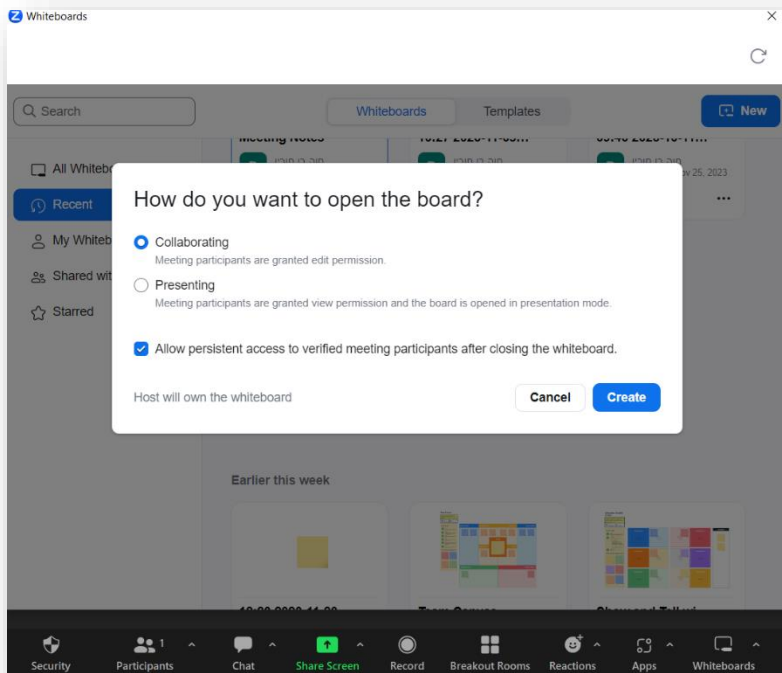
Whiteboards

Search

Whiteboards

Templates

New

All Whiteb

Recent

My Whiteb

Shared wit

Starred

Meeting Notes

v 25, 2023

How do you want to open the board?

Collaborating

Meeting participants are granted edit permission.

Presenting

Meeting participants are granted view permission and the board is opened in presentation mode.

Allow persistent access to verified meeting participants after closing the whiteboard.

Host will own the whiteboard

Cancel

Create

Earlier this week

Security

Participants 1

Chat

Share Screen

Record

Breakout Rooms

Reactions

Apps

Whiteboards